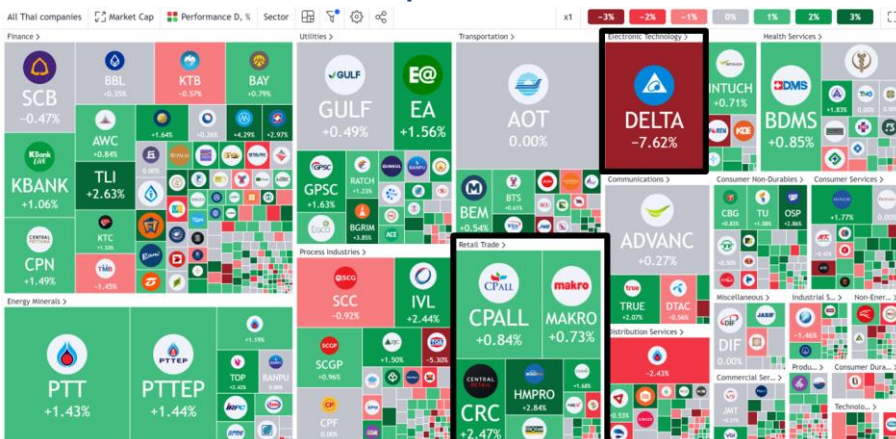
All Thai companies | Market Cap | Performance D, % | Sector

x1 | -3% | -2% | -1% | 0% | 1% | 2% | 3%

Finance >

SCB
-0.47%

BBL
-0.35%

KTB
-0.57%

BAY
+0.79%

AWC
+0.84%

+1.64%

-0.36%

+4.29%

+2.97%

TLI
+2.63%

KBANK
+1.06%

KTC
+1.33%

CPN
+1.49%

TMB
-1.45%

Utilities >

GULF
+0.49%

EA
+1.56%

GPSC
+1.63%

RATCH
+1.23%

BGRIM
+3.85%

Process Industries >

SCC
-0.92%

IVL
+2.44%

SCGP
+0.96%

+1.50%

-5.30%

CPF
0.00%

Transportation >

AOT
0.00%

BEM
+0.54%

BTS
+0.61%

Retail Trade >

CPALL
+0.84%

MAKRO
+0.73%

CRC
+2.47%

HMPRO
+2.84%

+1.68%

Electronic Technology >

DELTA
-7.62%

INTUCH
+0.71%

Communications >

ADVANC
+0.27%

TRUE
+2.07%

DTAC
-0.56%

Distribution Services >

-2.43%

Health Services >

BDMS
+0.85%

+1.83%

Consumer Non-Durables >

CBG
-0.85%

TU
+1.08%

OSP
+2.86%

Consumer Services >

+1.77%

Miscellaneous >

DIF
0.00%

Industrial S...

-1.46%

Non-Ener...

Commercial Ser...

JMT
-0.57%

Produ...

Consumer Dura...

Technolo...

Energy Minerals >

PTT
+1.43%

PTTEP
+1.44%

+1.19%

TOP
+2.42%

BANPU